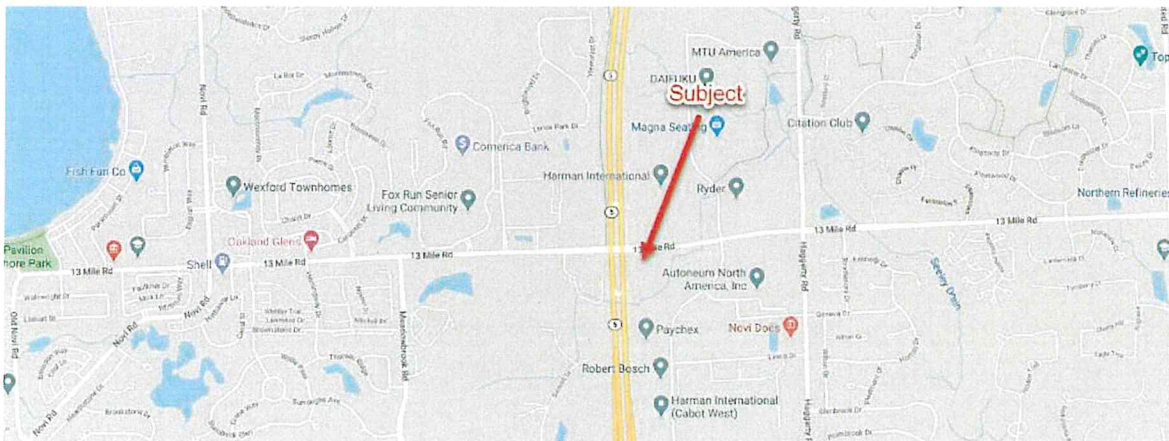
MTU America
DAIFUKU
Subject
Magna Seating
Citation Club
Top
Comerica Bank
Fish Fun Co
Wexford Townhomes
Fox Run Senior Living Community
Harman International
Ryder
Northern Refineries
Pavilion
hore Park
Oakland Glens
Shell
13 Mile Rd
13 Mile Rd
13 Mile Rd
13 Mile Rd
13 Mile Rd
Autoneum North America, Inc
Novi Rd
Novi Rd
Old Novi Rd
Novi Rd
Meadowbrook Rd
Haggerty Rd
Haggerty Rd
5
5
5
Paychex
Novi Docs
Robert Bosch
Harman International (Cabot West)